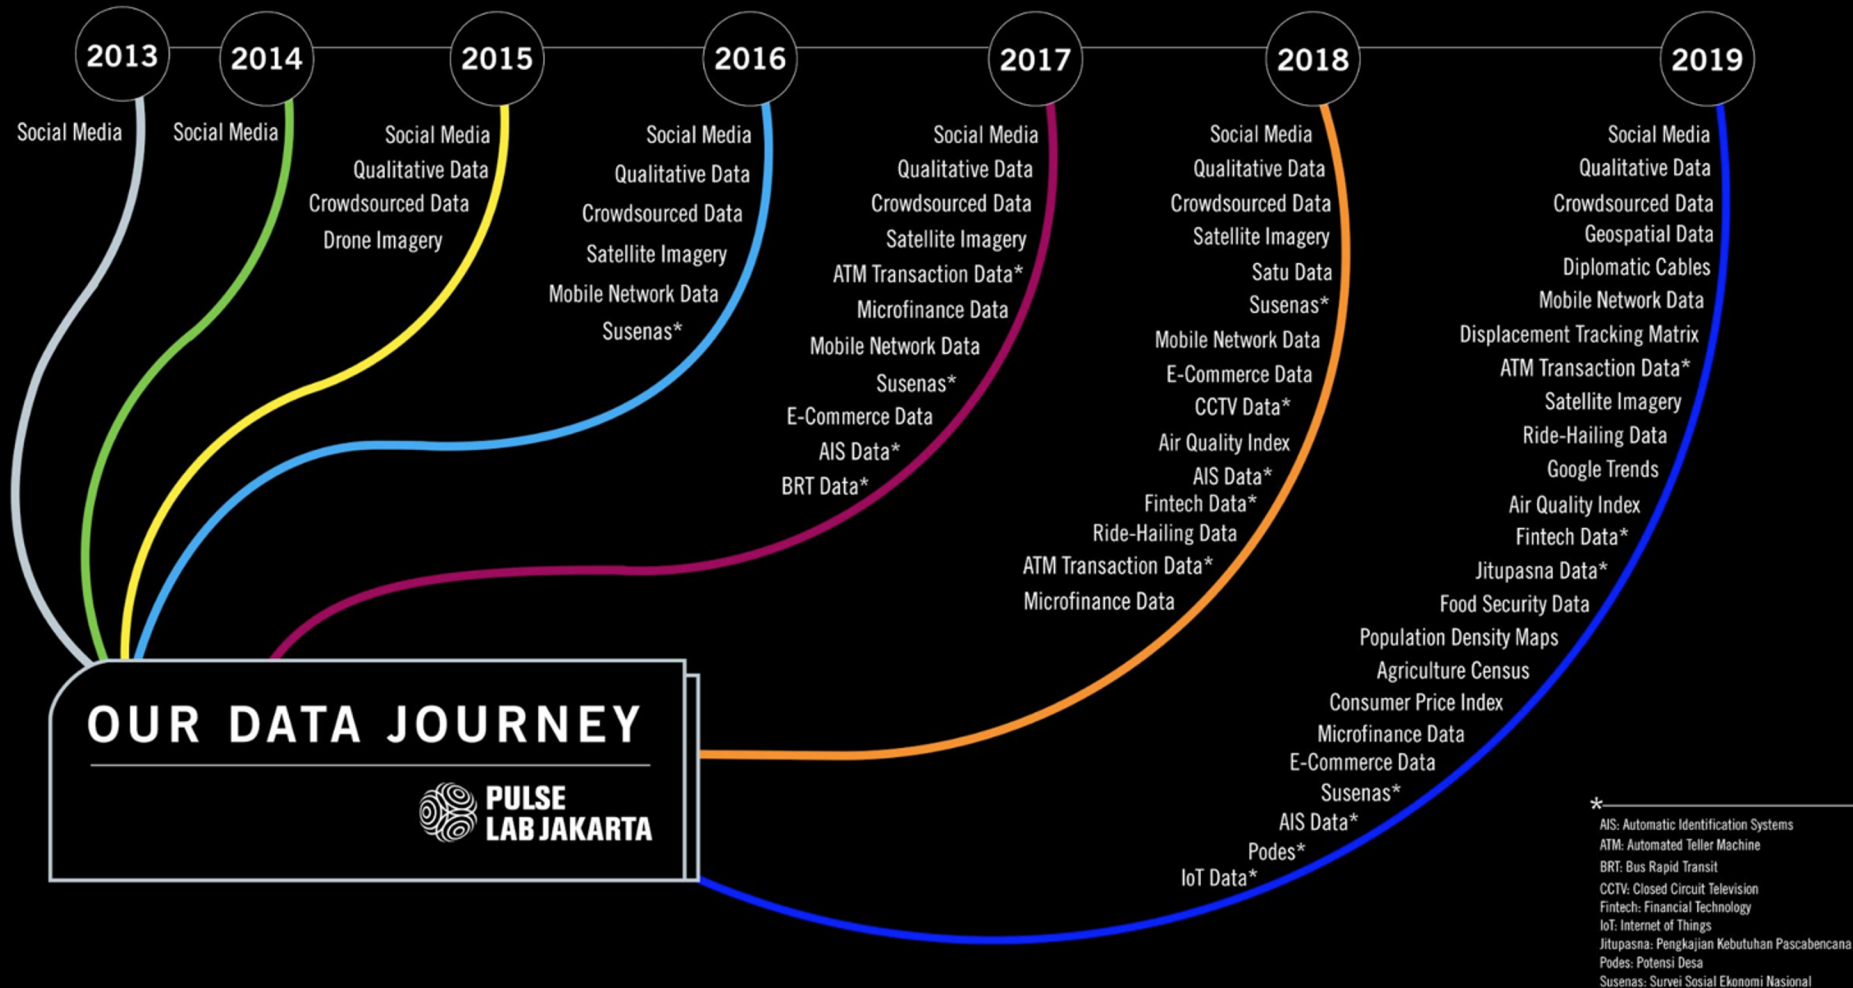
2013

Social Media

2014

Social Media

2015

Social Media
Qualitative Data
Crowdsourced Data
Drone Imagery

2016

Social Media
Qualitative Data
Crowdsourced Data
Satellite Imagery
Mobile Network Data
Susenas*

2017

Social Media
Qualitative Data
Crowdsourced Data
Satellite Imagery
ATM Transaction Data*
Microfinance Data
Mobile Network Data
Susenas*
E-Commerce Data
AIS Data*
BRT Data*

2018

Social Media
Qualitative Data
Crowdsourced Data
Satellite Imagery
Satu Data
Susenas*
Mobile Network Data
E-Commerce Data
CCTV Data*
Air Quality Index
AIS Data*
Fintech Data*
Ride-Hailing Data
ATM Transaction Data*
Microfinance Data

2019

Social Media
Qualitative Data
Crowdsourced Data
Geospatial Data
Diplomatic Cables
Mobile Network Data
Displacement Tracking Matrix
ATM Transaction Data*
Satellite Imagery
Ride-Hailing Data
Google Trends
Air Quality Index
Fintech Data*
Jitupasna Data*
Food Security Data
Population Density Maps
Agriculture Census
Consumer Price Index
Microfinance Data
E-Commerce Data
Susenas*
AIS Data*
Podes*
IoT Data*

OUR DATA JOURNEY

PULSE LAB JAKARTA

*
AIS: Automatic Identification Systems
ATM: Automated Teller Machine
BRT: Bus Rapid Transit
CCTV: Closed Circuit Television
Fintech: Financial Technology
IoT: Internet of Things
Jitupasna: Pengkajian Kebutuhan Pascabencana
Podes: Potensi Desa
Susenas: Survei Sosial Ekonomi Nasional